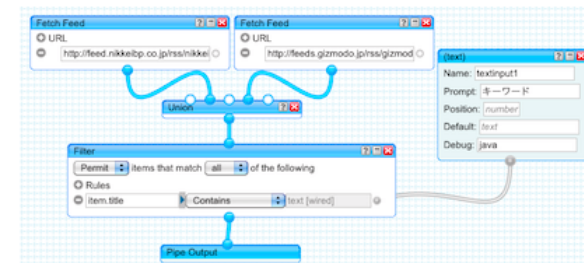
Fetch Feed
URL
http://feed.nikkeibp.co.jp/rss/nikkei

Fetch Feed
URL
http://feeds.gizmodo.jp/rss/gizmod

(text)
Name: textinput1
Prompt: キーワード
Position: number
Default: text
Debug: java

Union

Filter
Permit items that match all of the following
Rules
item.title Contains text [wired]

Pipe Output